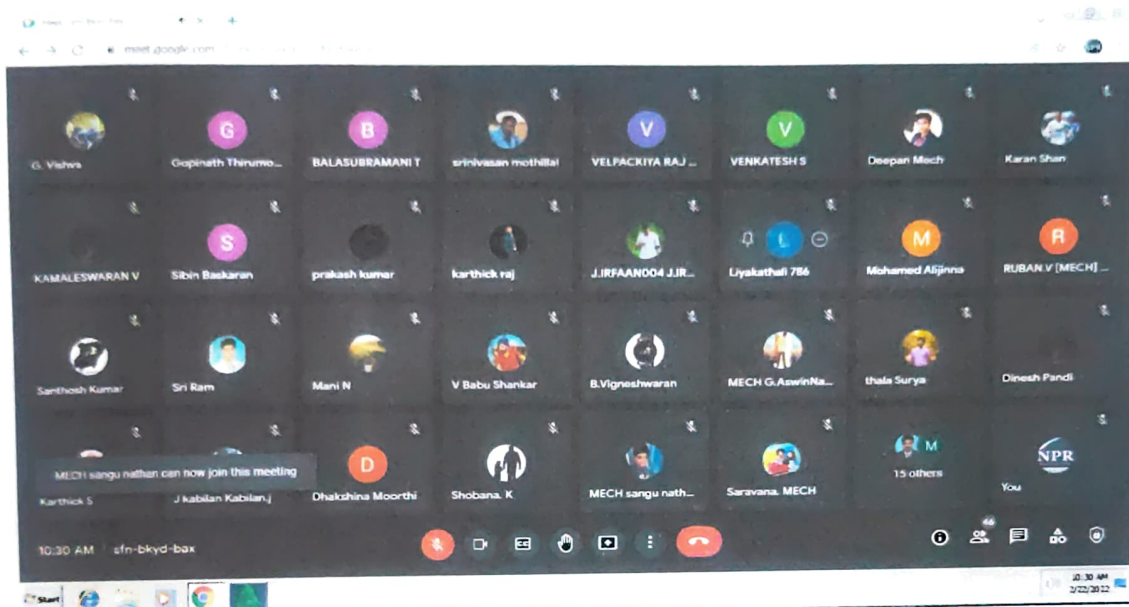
meet.google.com

G. Vishwa

G
Gopinath Thirumo...

B
BALASUBRAMANI T

srinivasan mothilal

V
VELPACKIYA RAJ ...

V
VENKATESH S

Deepan Mech

Karan Shan

KAMALESWARAN V

S
Sibin Baskaran

prakash kumar

karthick raj

J.IRFAAN004 J.IR...

L
Liyakathali 786

M
Mohamed Alijinna

R
RUBAN.V [MECH] ...

Santhosh Kumar

Sri Ram

Mani N

V Babu Shankar

B.Vigneshwaran

MECH G.AswinNa...

thala Surya

Dinesh Pandi

MECH sangu nathan can now join this meeting

Karthick S

J kabilan Kabilan.j

D
Dhakshina Moorthi

Shobana. K

MECH sangu nath...

Saravana. MECH

M
15 others

NPR
You

10:30 AM | sfn-bkyd-bax

46

Start

10:30 AM
2/22/2022